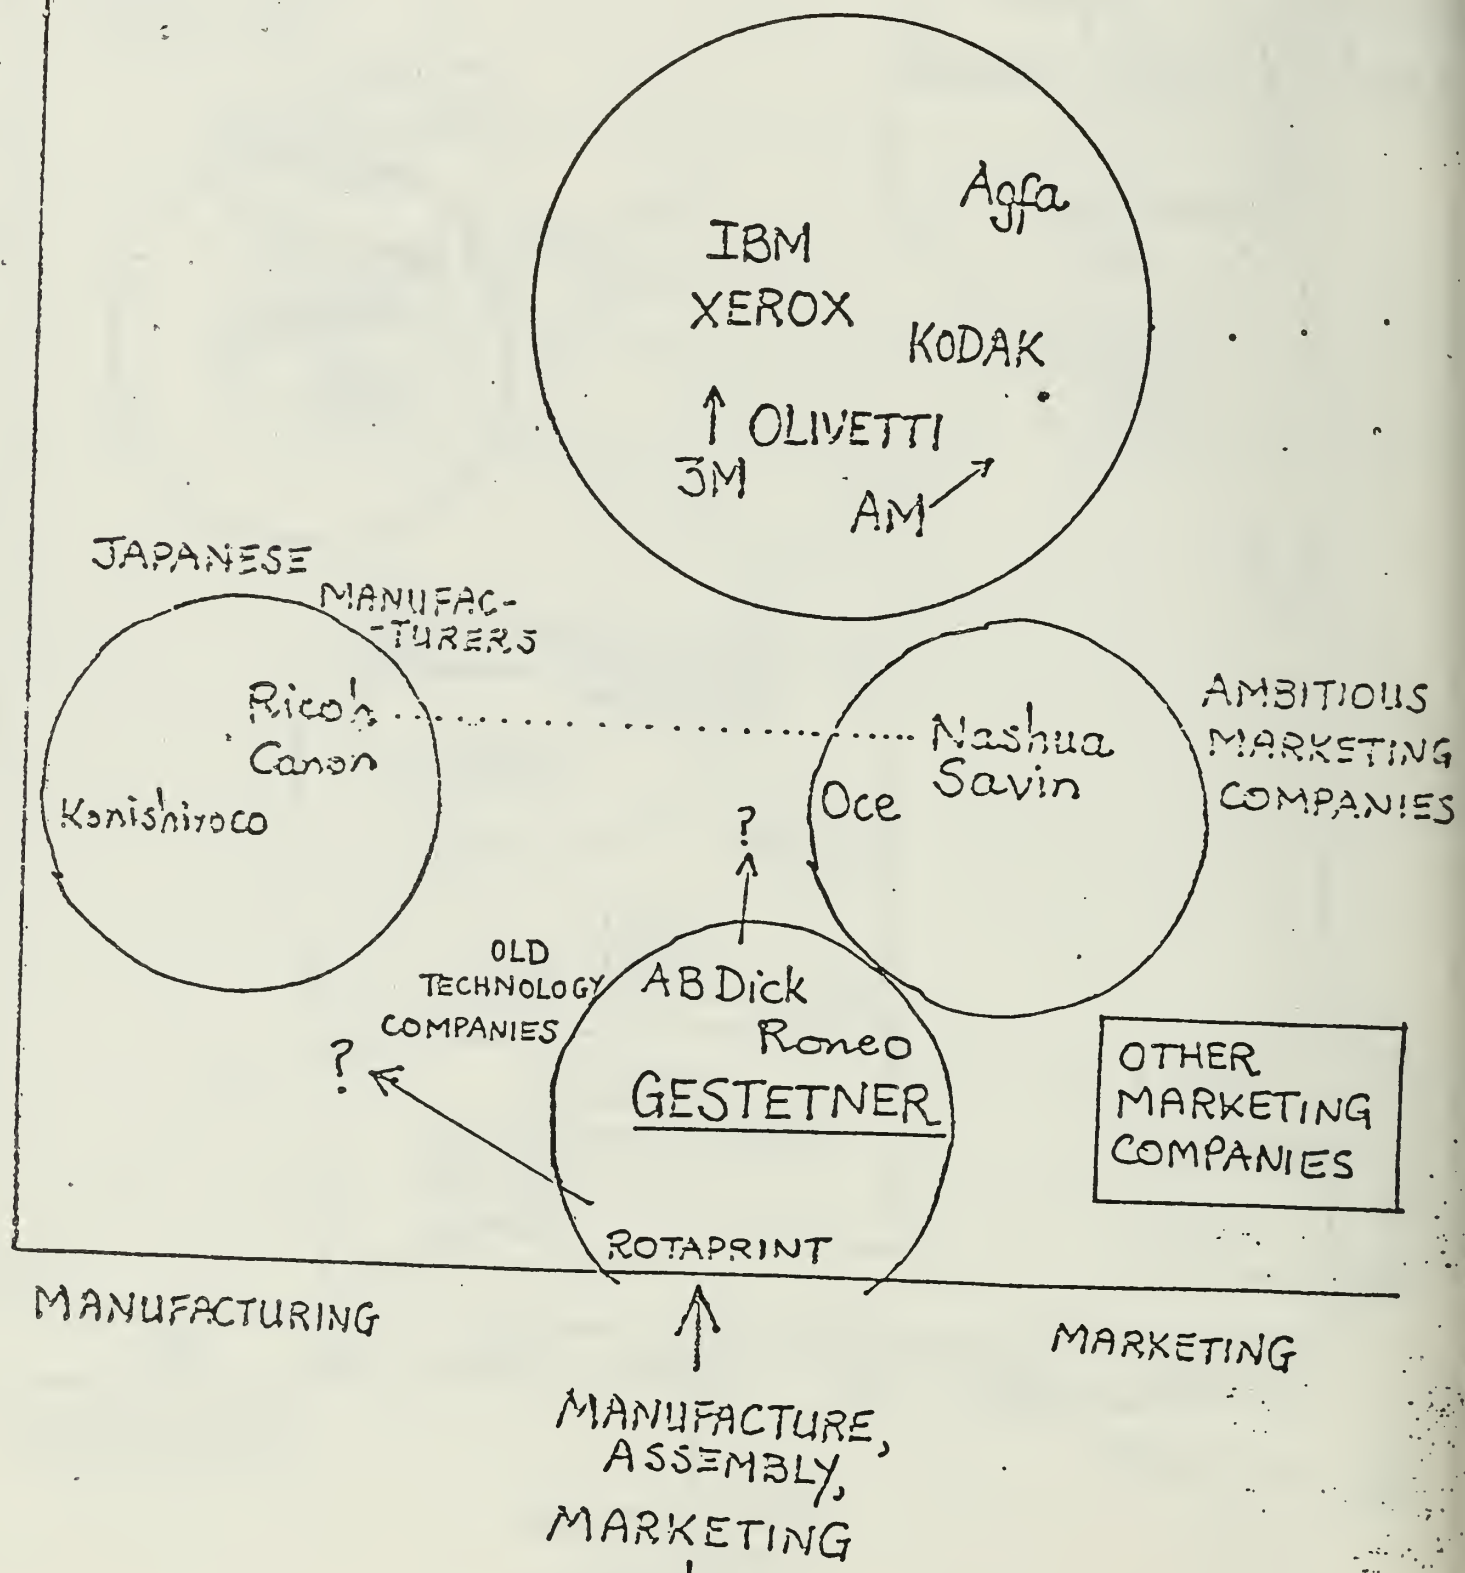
Agfa
IBM
XEROX
KODAK
OLIVETTI
3M
AM

JAPANESE MANUFACTURERS
Rico'h
Canon
Konishiroco

AMBITIOUS MARKETING COMPANIES
Nashua
Savin
Oce

?

OLD TECHNOLOGY COMPANIES
?
AB Dick
Roneo
GESTETNER
ROTAPRINT

OTHER MARKETING COMPANIES

MANUFACTURING

MARKETING

MANUFACTURE, ASSEMBLY, MARKETING